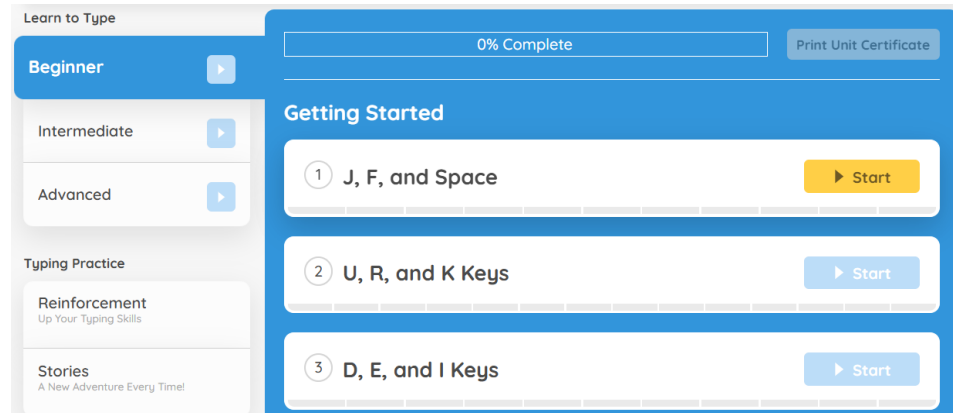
Learn to Type

Beginner

Intermediate

Advanced

Typing Practice

Reinforcement
Up Your Typing Skills

Stories
A New Adventure Every Time!

0% Complete

Print Unit Certificate

Getting Started

1 J, F, and Space
Start

2 U, R, and K Keys
Start

3 D, E, and I Keys
Start